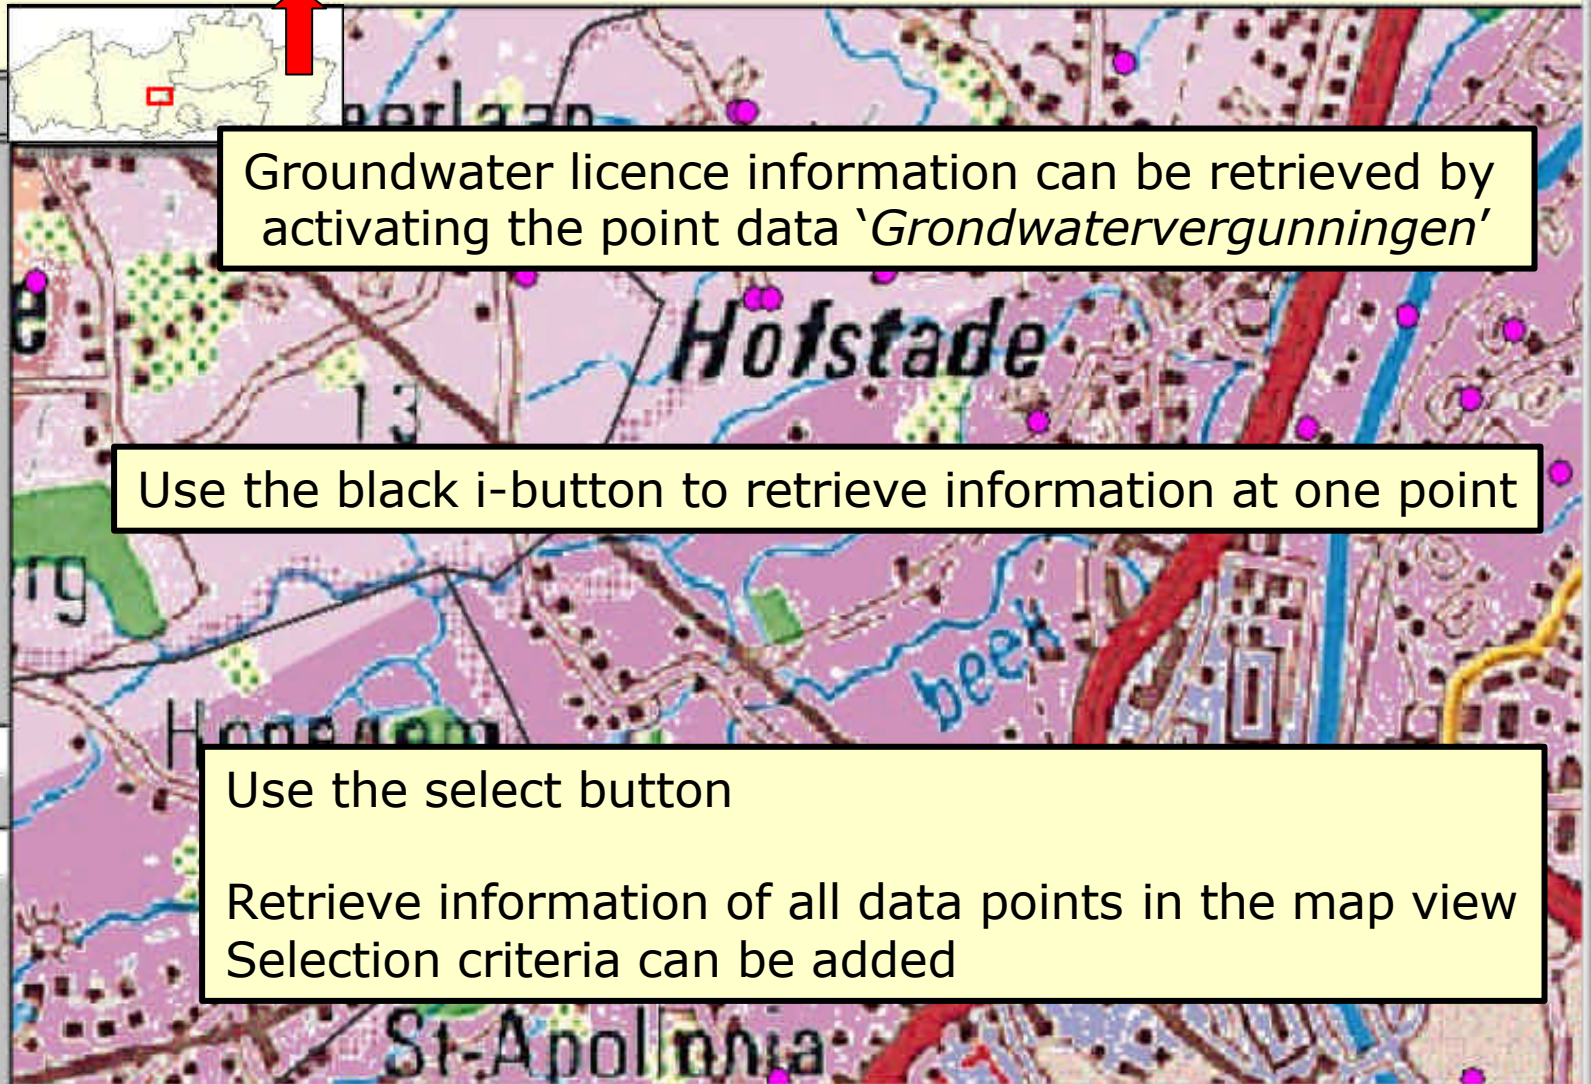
eerlaan

Groundwater licence information can be retrieved by activating the point data '*Grondwatervergunningen*'

e

Hofstade

13

Use the black i-button to retrieve information at one point

rg

beek

Hoogeem

Use the select button

Retrieve information of all data points in the map view
Selection criteria can be added

St-Apollonia